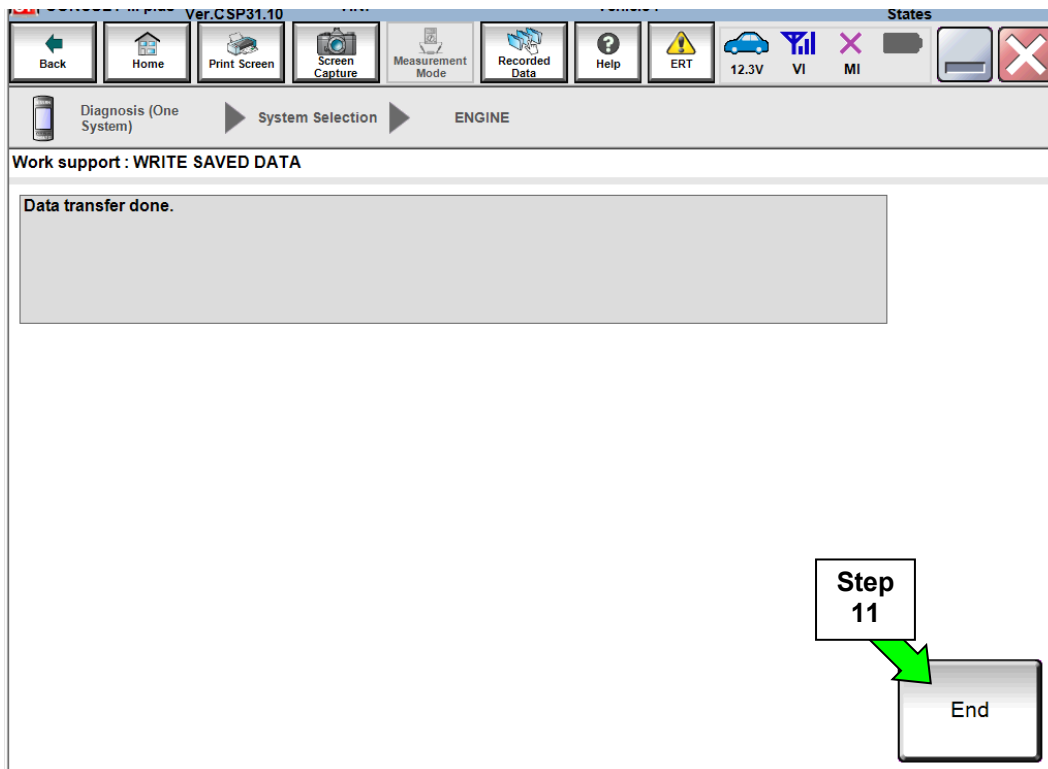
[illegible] Ver.CSP31.10 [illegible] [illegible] States

Back
Home
Print Screen
Screen Capture
Measurement Mode
Recorded Data
Help
ERT
12.3V
VI
MI

Diagnosis (One System)
System Selection
ENGINE

Work support : WRITE SAVED DATA

Data transfer done.

Step 11

End